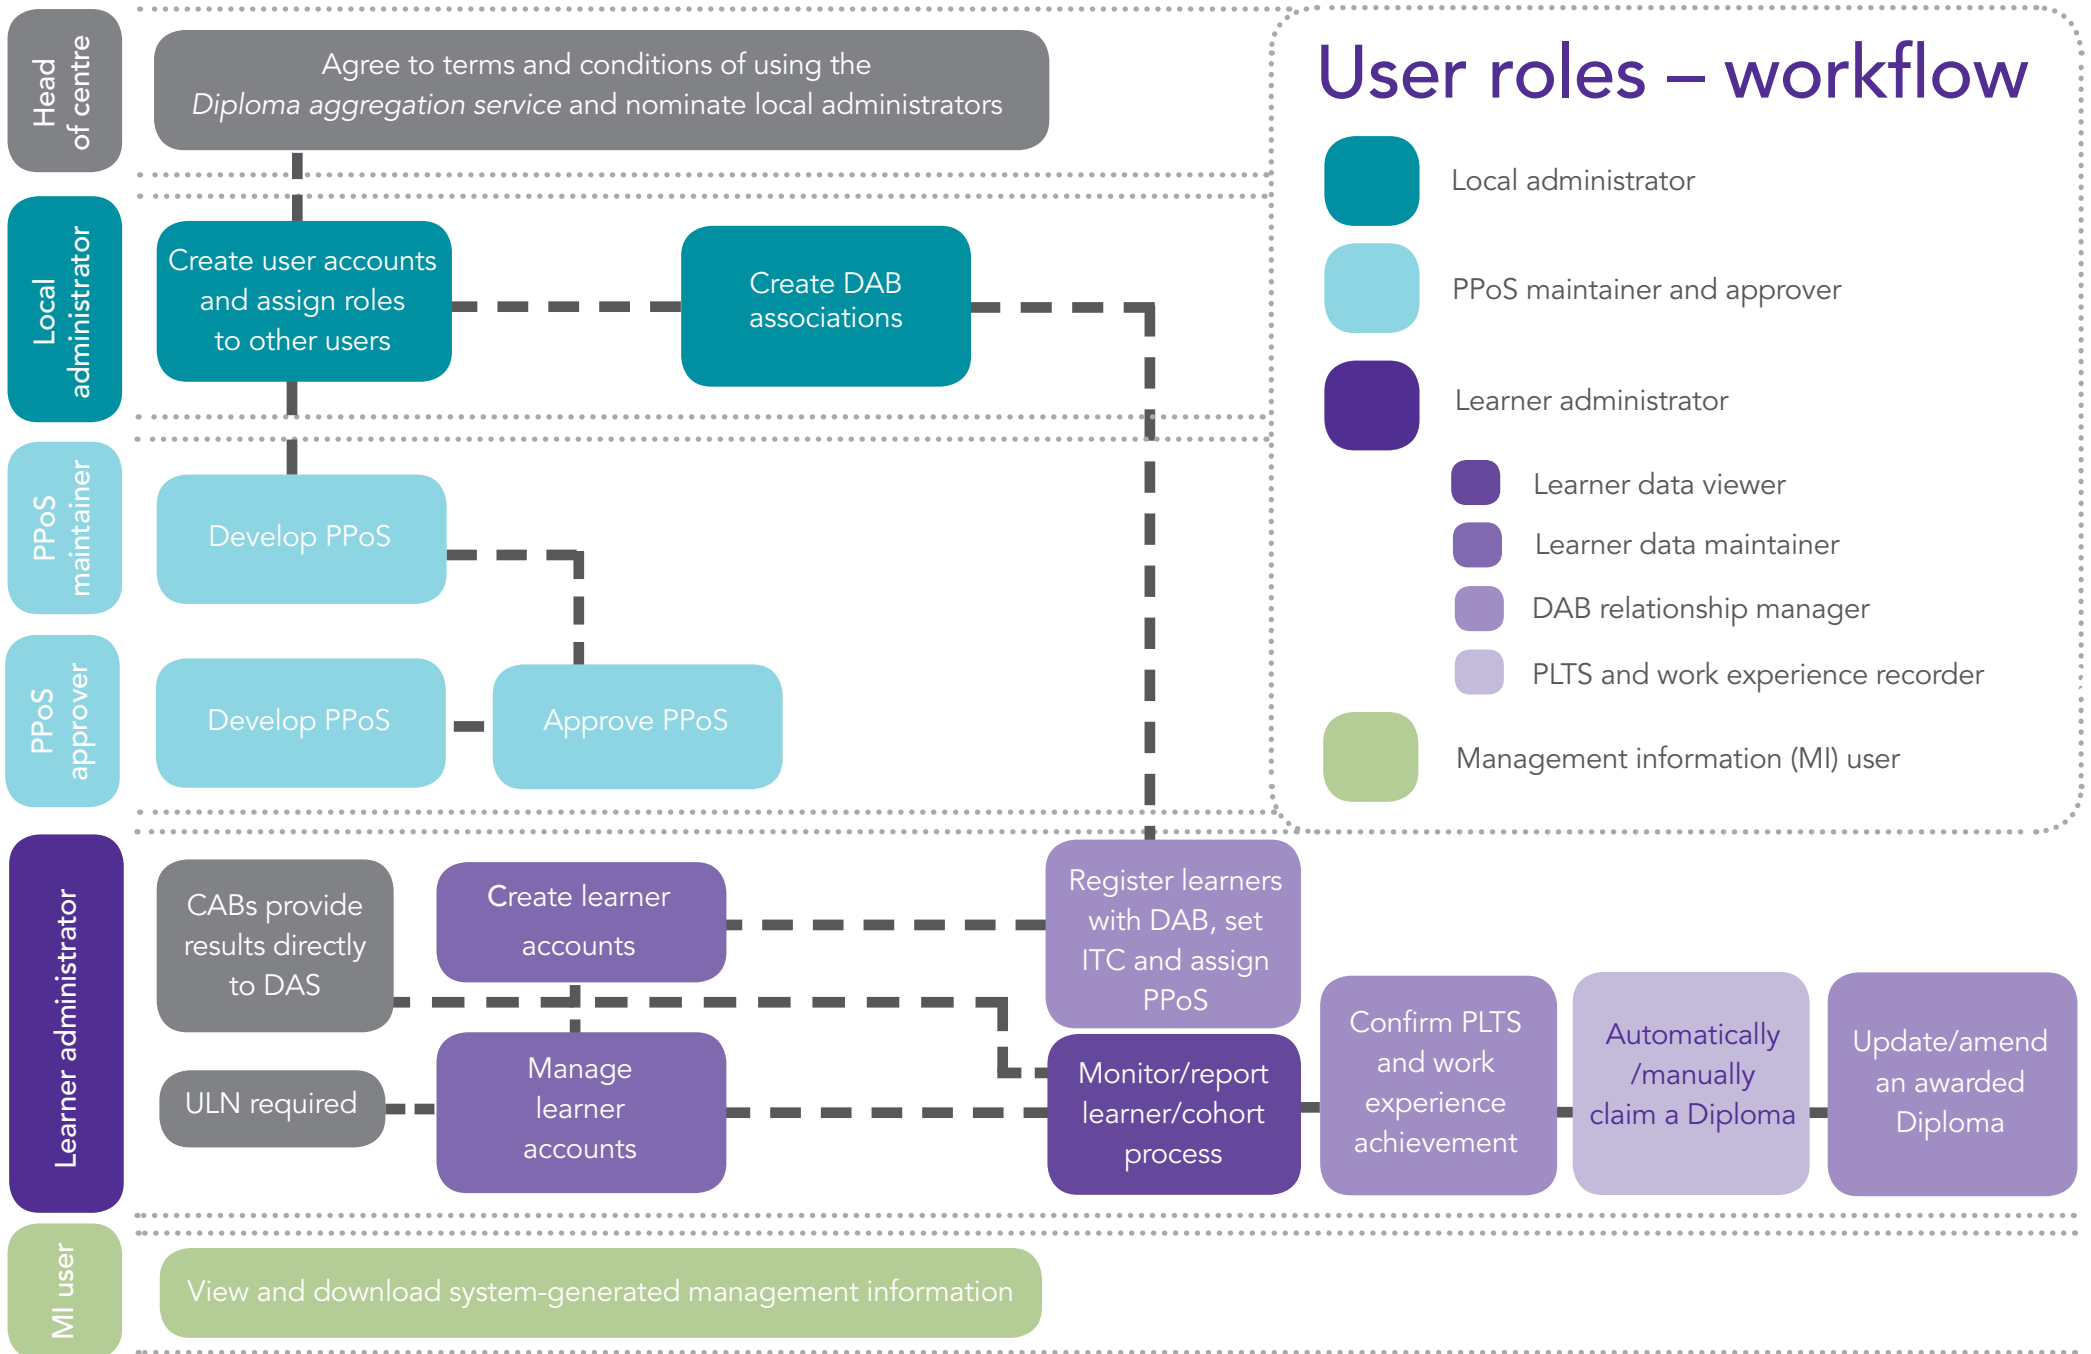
Head of centre

Agree to terms and conditions of using the *Diploma aggregation service* and nominate local administrators

User roles – workflow

Local administrator

PPoS maintainer and approver

Learner administrator

Learner data viewer

Learner data maintainer

DAB relationship manager

PLTS and work experience recorder

Management information (MI) user

Local administrator

Create user accounts and assign roles to other users

Create DAB associations

PPoS maintainer

Develop PPoS

PPoS approver

Develop PPoS

Approve PPoS

Learner administrator

CABs provide results directly to DAS

Create learner accounts

Register learners with DAB, set ITC and assign PPoS

ULN required

Manage learner accounts

Monitor/report learner/cohort process

Confirm PLTS and work experience achievement

Automatically /manually claim a Diploma

Update/amend an awarded Diploma

MI user

View and download system-generated management information